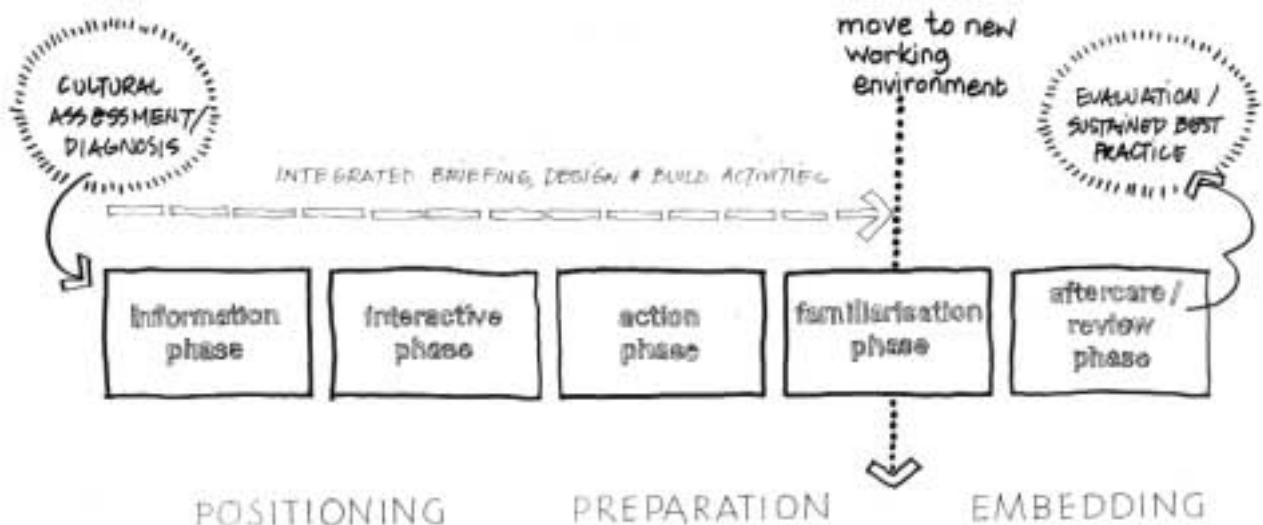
CULTURAL ASSESSMENT/ DIAGNOSIS

move to new working environment

EVALUATION / SUSTAINED BEST PRACTICE

INTEGRATED BRIEFING, DESIGN & BUILD ACTIVITIES

information phase

interactive phase

action phase

familiarisation phase

aftercare / review phase

POSITIONING

PREPARATION

EMBEDDING